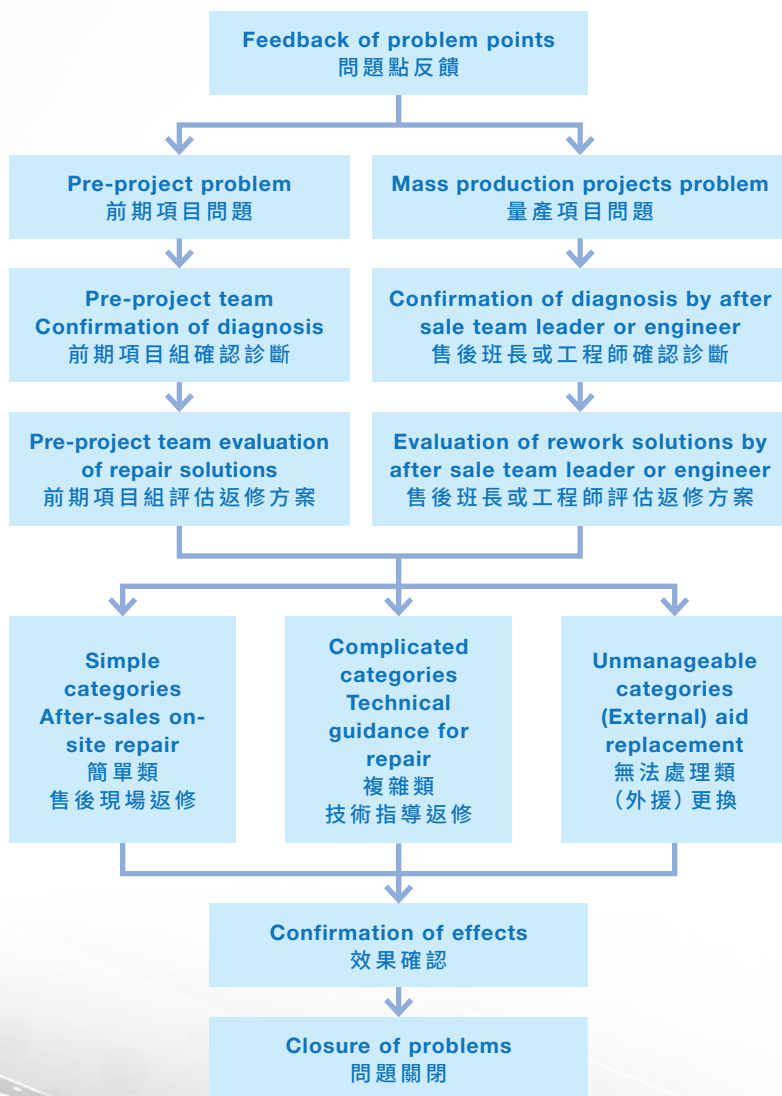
Feedback of problem points
問題點反饋

Pre-project problem
前期項目問題

Mass production projects problem
量產項目問題

Pre-project team
Confirmation of diagnosis
前期項目組確認診斷

Confirmation of diagnosis by after sale team leader or engineer
售後班長或工程師確認診斷

Pre-project team evaluation of repair solutions
前期項目組評估返修方案

Evaluation of rework solutions by after sale team leader or engineer
售後班長或工程師評估返修方案

Simple categories
After-sales onsite repair
簡單類
售後現場返修

Complicated categories
Technical guidance for repair
複雜類
技術指導返修

Unmanageable categories
(External) aid replacement
無法處理類
(外援) 更換

Confirmation of effects
效果確認

Closure of problems
問題關閉